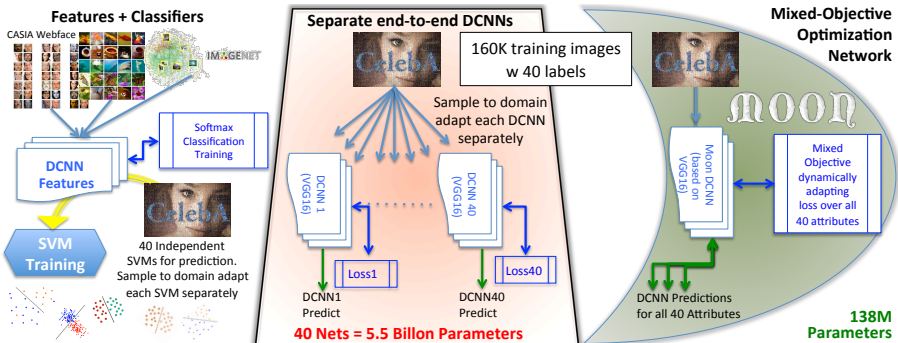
Features + Classifiers

CASIA Webface

IMAGENET

Softmax Classification Training

DCNN Features

CelebA

SVM Training

40 Independent SVMs for prediction. Sample to domain adapt each SVM separately

Separate end-to-end DCNNs

CelebA

160K training images w 40 labels

Sample to domain adapt each DCNN separately

DCNN 1 (VGG16)

DCNN 40 (VGG16)

Loss1

Loss40

DCNN1 Predict

DCNN40 Predict

40 Nets = 5.5 Billon Parameters

Mixed-Objective Optimization Network

CelebA

MOON

Moon DCNN (based on VGG16)

Mixed Objective dynamically adapting loss over all 40 attributes

DCNN Predictions for all 40 Attributes

138M Parameters